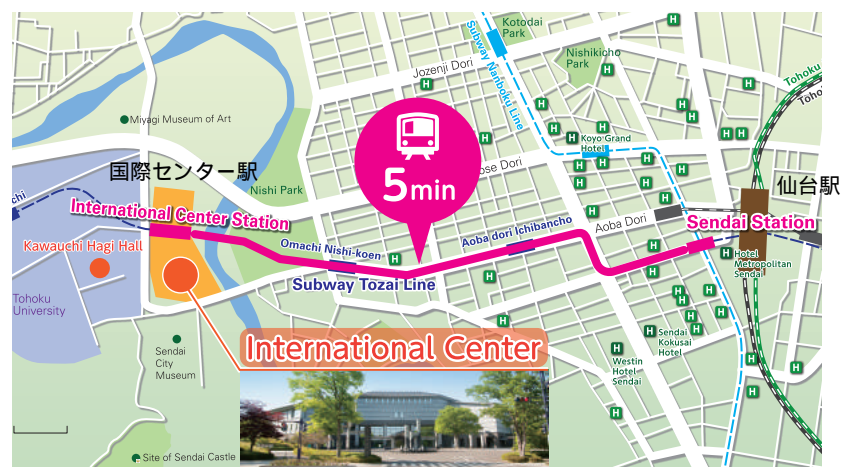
Kotodai Park
Subway Namboku Line
Nishikicho Park
Jozenji Dori
Tohoku
Toho
Miyagi Museum of Art
Koyo Grand Hotel
5min
国際センター駅
Nishi Park
Jose Dori
仙台駅
chi
International Center Station
Aoba Dori
Sendai Station
Kawauchi Hagi Hall
Omachi Nishi-koen
Aoba dori Ichibancho
Hotel Metropolitan Sendai
Subway Tozai Line
Tohoku University
Sendai Kokusai Hotel
Sendai City Museum
International Center
Westin Hotel Sendai
Site of Sendai Castle